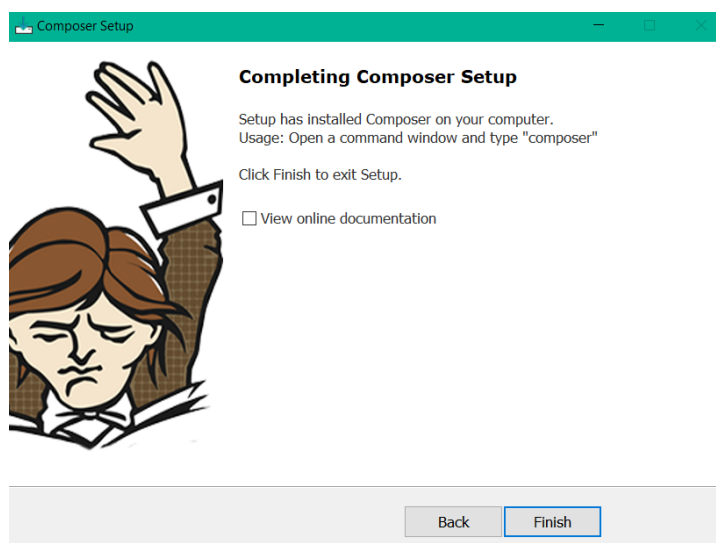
Composer Setup

Completing Composer Setup

Setup has installed Composer on your computer.
Usage: Open a command window and type "composer"

Click Finish to exit Setup.

☐ View online documentation

Back Finish